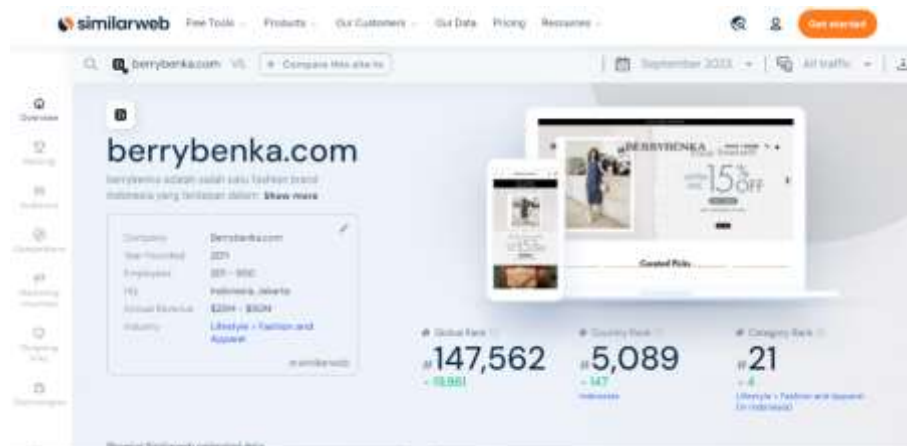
similarweb Free Tools Products Our Customers Our Data Pricing Resources Get started

berrybenka.com VS + Compare this site to

September 2023 All traffic

Overview

berrybenka.com

berrybenka adalah salah satu fashion brand Indonesia yang tersebar dalam Show more

Company Berrybenka.com
Year Founded 2011
Employees 201 - 500
HQ Indonesia, Jakarta
Annual Revenue $20M - $50M
Industry Lifestyle > Fashion and Apparel

BERRYBENKA

15% OFF

Curated Picks

Global Rank
#147,562
19,861

Country Rank
#5,089
147
Indonesia

Category Rank
#21
4
Lifestyle > Fashion and Apparel (In Indonesia)